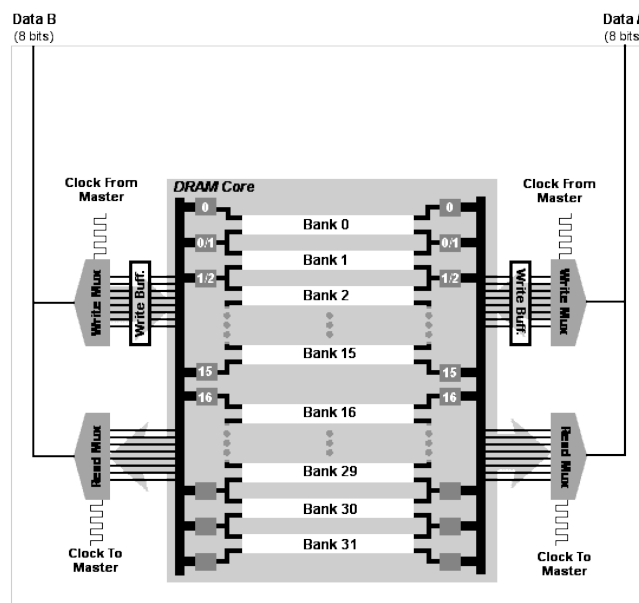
Data B
(8 bits)

Data A
(8 bits

Clock From Master

DRAM Core

Clock From Master

0

0

Bank 0

0/1

0/1

Bank 1

1/2

1/2

Write Mux

Write Buff.

Bank 2

Write Buff.

Write Mux

Bank 15

15

15

16

16

Bank 16

Read Mux

Read Mux

Bank 29

Bank 30

Bank 31

Clock To Master

Clock To Master